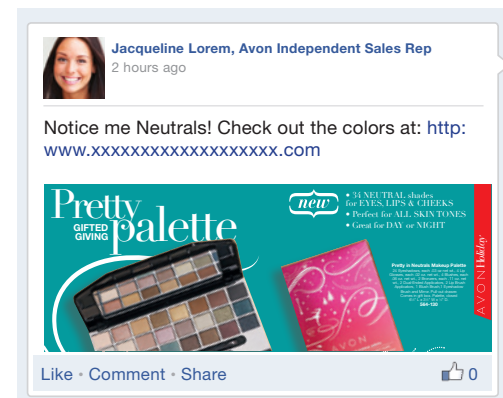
Jacqueline Lorem, Avon Independent Sales Rep
2 hours ago

Notice me Neutrals! Check out the colors at: http: www.xxxxxxxxxxxxxxxxxx.com

Pretty GIFTED GIVING palette

new

• 34 NEUTRAL shades for EYES, LIPS & CHEEKS
• Perfect for ALL SKIN TONES
• Great for DAY or NIGHT

Pretty in Neutrals Makeup Palette
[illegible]

AVON

AVON Holiday

Like · Comment · Share 0